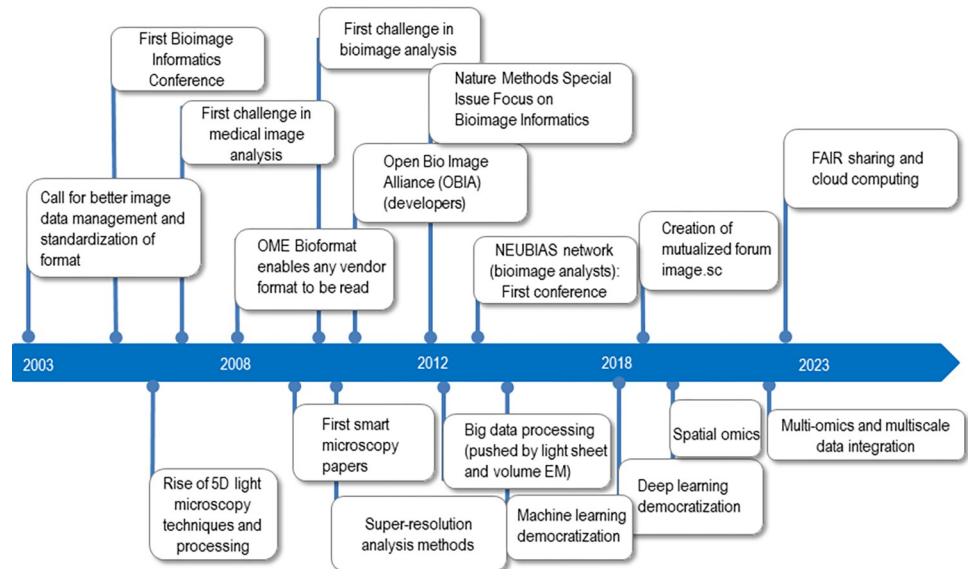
First Bioimage Informatics Conference

First challenge in bioimage analysis

Nature Methods Special Issue Focus on Bioimage Informatics

First challenge in medical image analysis

Open Bio Image Alliance (OBIA) (developers)

FAIR sharing and cloud computing

Call for better image data management and standardization of format

OME Bioformat enables any vendor format to be read

NEUBIAS network (bioimage analysts): First conference

Creation of mutualized forum image.sc

2003

2008

2012

2018

2023

First smart microscopy papers

Big data processing (pushed by light sheet and volume EM)

Spatial omics

Multi-omics and multiscale data integration

Rise of 5D light microscopy techniques and processing

Super-resolution analysis methods

Machine learning democratization

Deep learning democratization